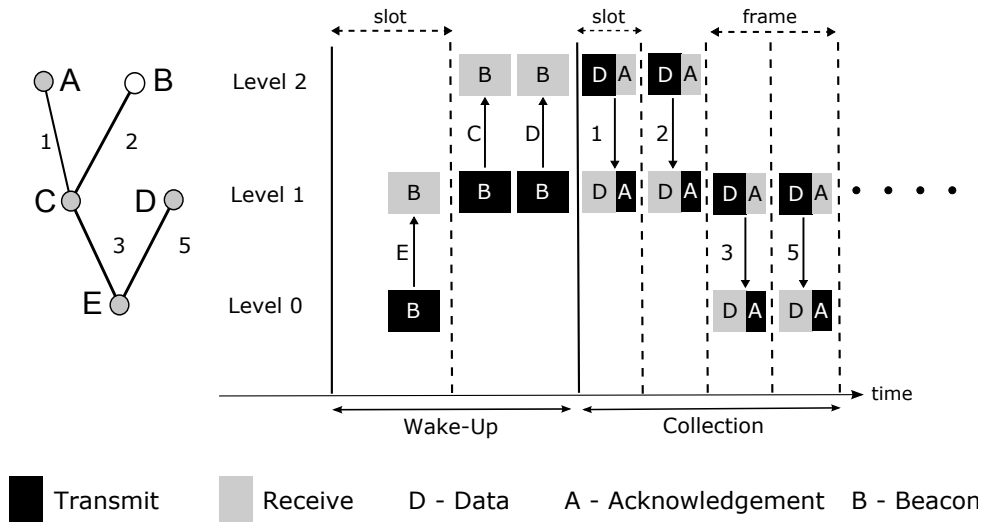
A B C D E
1 2 3 5

slot slot frame

Level 2 B B D A D A
C D 1 2
Level 1 B B B D A D A D A D A
E 3 5
Level 0 B D A D A

time

Wake-Up Collection

Transmit Receive D - Data A - Acknowledgement B - Beacon